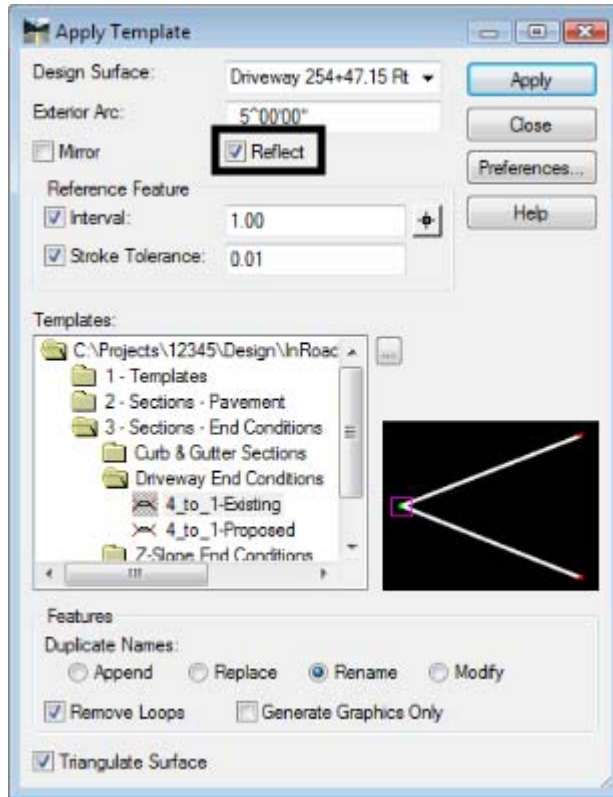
Apply Template

Design Surface: Driveway 254+47.15 Rt

Exterior Arc: 5^00'00"

Mirror

Reflect

Apply

Close

Preferences...

Help

Reference Feature

Interval: 1.00

Stroke Tolerance: 0.01

Templates:

C:\Projects\12345\Design\InRoac

1 - Templates

2 - Sections - Pavement

3 - Sections - End Conditions

Curb & Gutter Sections

Driveway End Conditions

4_to_1-Existing

4_to_1-Proposed

Z-Slope End Conditions

Features

Duplicate Names:

Append

Replace

Rename

Modify

Remove Loops

Generate Graphics Only

Triangulate Surface